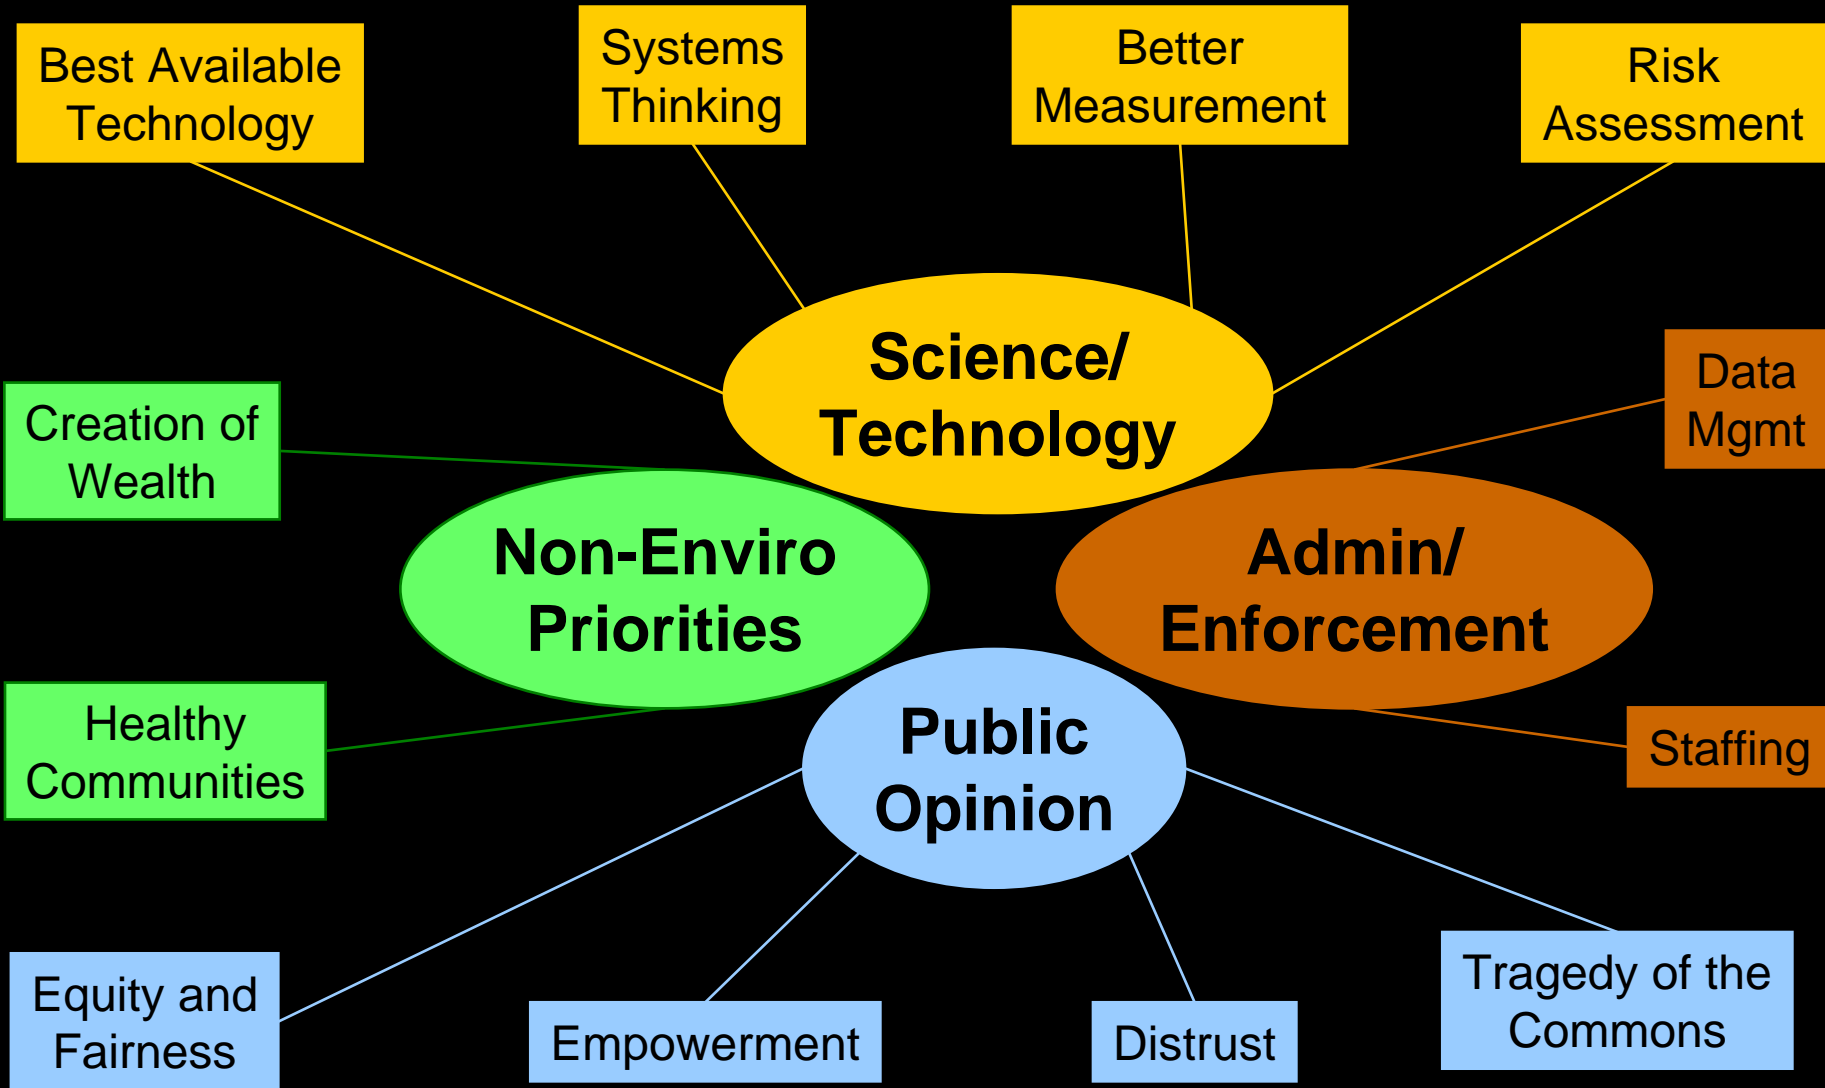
Best Available Technology

Systems Thinking

Better Measurement

Risk Assessment

Science/ Technology

Data Mgmt

Creation of Wealth

Non-Enviro Priorities

Admin/ Enforcement

Healthy Communities

Public Opinion

Staffing

Equity and Fairness

Empowerment

Distrust

Tragedy of the Commons